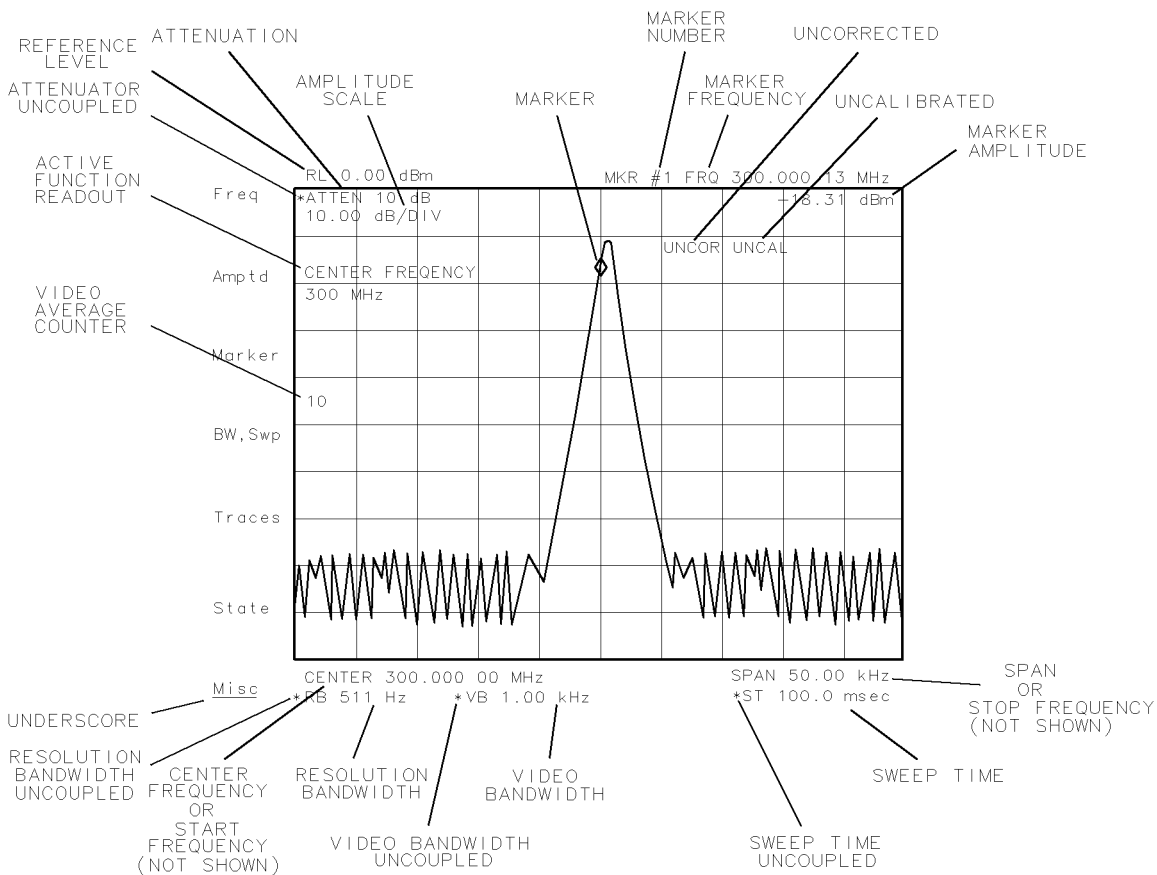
REFERENCE LEVEL

ATTENUATION

ATTENUATOR UNCOUPLED

AMPLITUDE SCALE

MARKER

MARKER NUMBER

MARKER FREQUENCY

UNCORRECTED

UNCALIBRATED

MARKER AMPLITUDE

ACTIVE FUNCTION READOUT

VIDEO AVERAGE COUNTER

RL 0.00 dBm

MKR #1 FRQ 300.000 13 MHz

Freq

*ATTEN 10 dB
10.00 dB/DIV

-18.31 dBm

UNCOR UNCAL

Amptd

CENTER FREQENCY
300 MHz

Marker

10

BW,Swp

Traces

State

CENTER 300.000 00 MHz

SPAN 50.00 kHz

Misc

*RB 511 Hz

*VB 1.00 kHz

*ST 100.0 msec

SPAN OR STOP FREQUENCY (NOT SHOWN)

UNDERSCORE

RESOLUTION BANDWIDTH UNCOUPLED

CENTER FREQUENCY OR START FREQUENCY (NOT SHOWN)

RESOLUTION BANDWIDTH

VIDEO BANDWIDTH

SWEEP TIME

VIDEO BANDWIDTH UNCOUPLED

SWEEP TIME UNCOUPLED